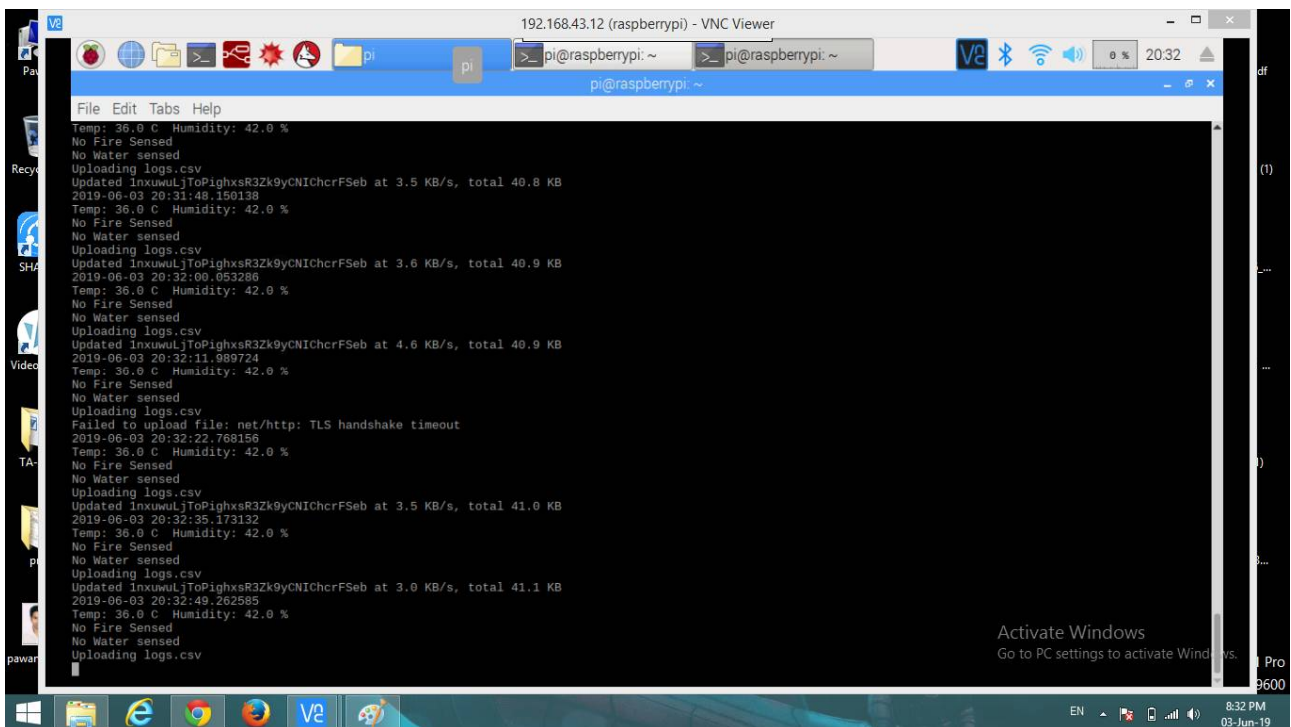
192.168.43.12 (raspberrypi) - VNC Viewer

pi

pi

pi@raspberrypi: ~

pi@raspberrypi: ~

0 %

20:32

pi@raspberrypi: ~

File Edit Tabs Help

Temp: 36.0 C Humidity: 42.0 %
No Fire Sensed
No Water sensed
Uploading logs.csv
Updated 1nxuwuLjToPighxsR3Zk9yCNIChcrFSeb at 3.5 KB/s, total 40.8 KB
2019-06-03 20:31:48.150138
Temp: 36.0 C Humidity: 42.0 %
No Fire Sensed
No Water sensed
Uploading logs.csv
Updated 1nxuwuLjToPighxsR3Zk9yCNIChcrFSeb at 3.6 KB/s, total 40.9 KB
2019-06-03 20:32:00.053286
Temp: 36.0 C Humidity: 42.0 %
No Fire Sensed
No Water sensed
Uploading logs.csv
Updated 1nxuwuLjToPighxsR3Zk9yCNIChcrFSeb at 4.6 KB/s, total 40.9 KB
2019-06-03 20:32:11.989724
Temp: 36.0 C Humidity: 42.0 %
No Fire Sensed
No Water sensed
Uploading logs.csv
Failed to upload file: net/http: TLS handshake timeout
2019-06-03 20:32:22.768156
Temp: 36.0 C Humidity: 42.0 %
No Fire Sensed
No Water sensed
Uploading logs.csv
Updated 1nxuwuLjToPighxsR3Zk9yCNIChcrFSeb at 3.5 KB/s, total 41.0 KB
2019-06-03 20:32:35.173132
Temp: 36.0 C Humidity: 42.0 %
No Fire Sensed
No Water sensed
Uploading logs.csv
Updated 1nxuwuLjToPighxsR3Zk9yCNIChcrFSeb at 3.0 KB/s, total 41.1 KB
2019-06-03 20:32:49.262585
Temp: 36.0 C Humidity: 42.0 %
No Fire Sensed
No Water sensed
Uploading logs.csv

Activate Windows
Go to PC settings to activate Windows.

Pav
Recy
SHA
Video
TA-
p
pawar
df
(1)
1 Pro
9600

EN
8:32 PM
03-Jun-19